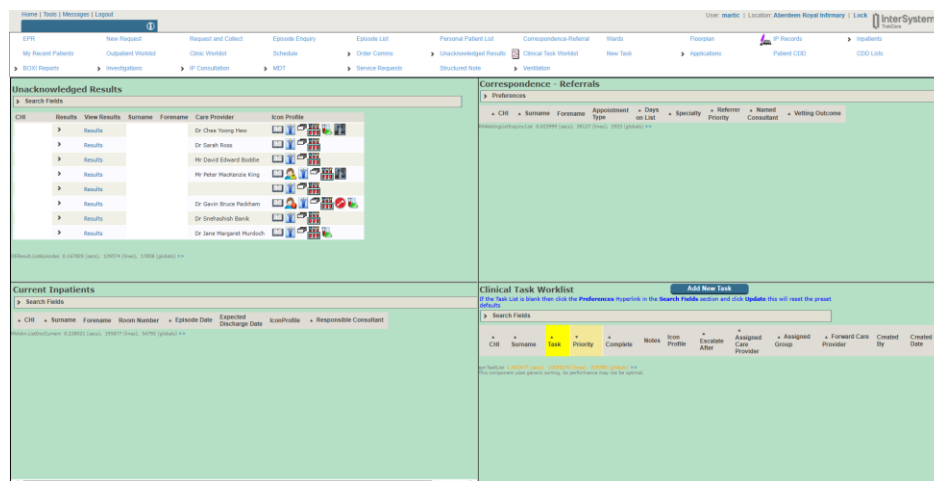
Home | Tools | Messages | Logout

User: martic | Location: Aberdeen Royal Infirmary | Lock InterSystems TrakCare

EPR | New Request | Request and Collect | Episode Enquiry | Episode List | Personal Patient List | Correspondence-Referral | Wards | Floorplan | IP Records | Inpatients
My Recent Patients | Outpatient Worklist | Clinic Worklist | Schedule | Order Comms | Unacknowledged Results | Clinical Task Worklist | New Task | Applications | Patient CDD | CDD Lists
BOXI Reports | Investigations | IP Consultation | MDT | Service Requests | Structured Note | Ventilation

Unacknowledged Results
Search Fields

| CHI | Results | View Results | Surname | Forename | Care Provider | Icon Profile |
|---|---|---|---|---|---|---|
| | › | Results | | | Dr Chee Yoong Hew | |
| | › | Results | | | Dr Sarah Ross | |
| | › | Results | | | Mr David Edward Boddie | |
| | › | Results | | | Mr Peter Mackenzie King | |
| | › | Results | | | | |
| | › | Results | | | Dr Gavin Bruce Peckham | |
| | › | Results | | | Dr Snehashish Banik | |
| | › | Results | | | Dr Jane Margaret Murdoch | |

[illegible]

Correspondence - Referrals
Preferences

| CHI | Surname | Forename | Appointment Type | Days on List | Specialty | Referrer Priority | Named Consultant | Vetting Outcome |
|---|---|---|---|---|---|---|---|---|

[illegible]

Current Inpatients
Search Fields

| CHI | Surname | Forename | Room Number | Episode Date | Expected Discharge Date | IconProfile | Responsible Consultant |
|---|---|---|---|---|---|---|---|

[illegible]

Clinical Task Worklist
Add New Task
If the Task List is blank then click the Preferences Hyperlink in the Search Fields section and click Update this will reset the preset defaults
Search Fields

| CHI | Surname | Task | Priority | Complete | Notes | Icon Profile | Escalate After | Assigned Care Provider | Assigned Group | Forward Care Provider | Created By | Created Date |
|---|---|---|---|---|---|---|---|---|---|---|---|---|

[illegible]
This component uses generic sorting, its performance may not be optimal.